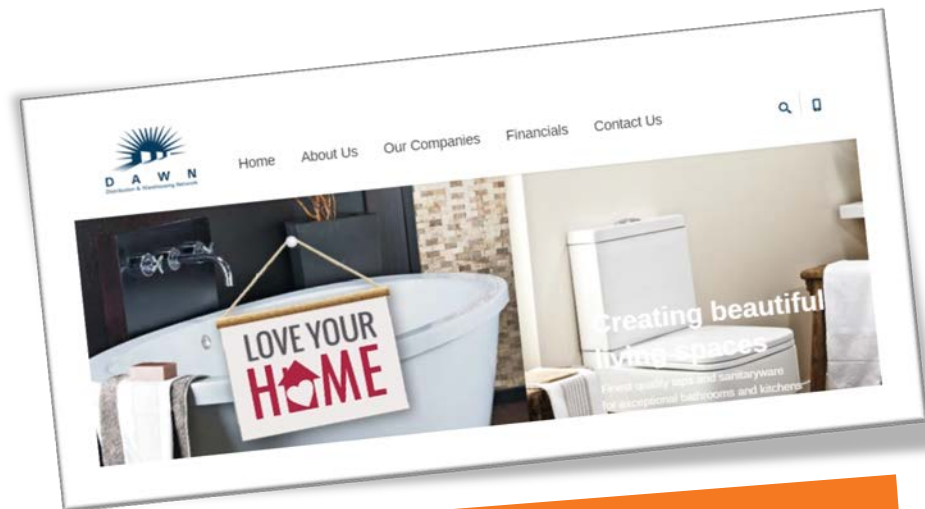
D A W N
Distribution & Warehousing Network

Home About Us Our Companies Financials Contact Us

LOVE YOUR HOME

Creating beautiful living spaces

Finest quality taps and sanitaryware for exceptional bathrooms and kitchens